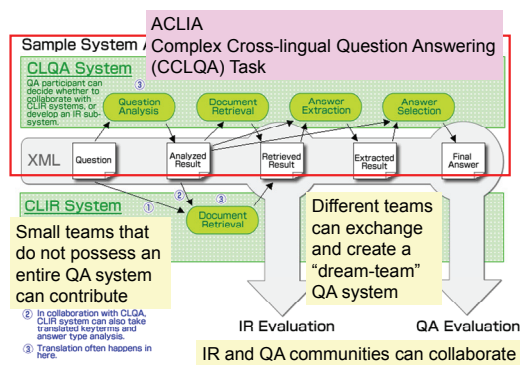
Sample System A

ACLIA
Complex Cross-lingual Question Answering (CCLQA) Task

CLQA System

QA participant can decide whether to collaborate with CLIR systems, or develop an IR sub-system.

③

Question Analysis

Document Retrieval

Answer Extraction

Answer Selection

XML

Question

Analyzed Result

Retrieved Result

Extracted Result

Final Answer

①

②

③

CLIR System

Document Retrieval

Small teams that do not possess an entire QA system can contribute

Different teams can exchange and create a "dream-team" QA system

② In collaboration with CLQA, CLIR system can also take translated keyterms and answer type analysis.

③ Translation often happens in here.

IR Evaluation

QA Evaluation

IR and QA communities can collaborate